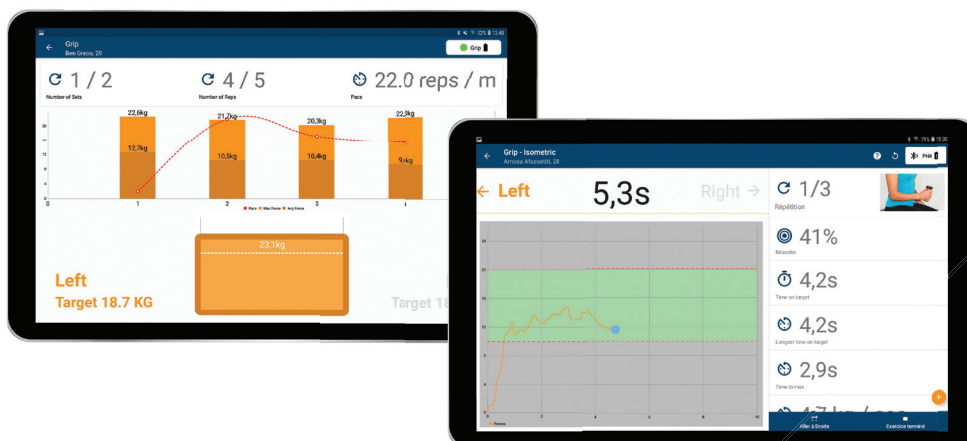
22% 13:48

Grip
Ben Greco, 29

Grip

1 / 2
Number of Sets

4 / 5
Number of Reps

22.0 reps / m
Pace

22,6kg
12,7kg
21,2kg
10,5kg
20,3kg
10,4kg
22,3kg
9,rkg

20
16
12
8
4
0

0 1 2 3 4

Pace Max Force Avg Force

23,1kg

Left
Target 18.7 KG

Target 18

29% 13:30

Grip - Isometric
Arnosa Afessetti, 28

Prêt

← Left
5,3s
Right →

1/3
Répétition

41%
Réussite

4,2s
Time on target

4,2s
Longest time on target

2,9s
Time to max

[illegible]

Forces

Aller à Droite

Exercice terminé